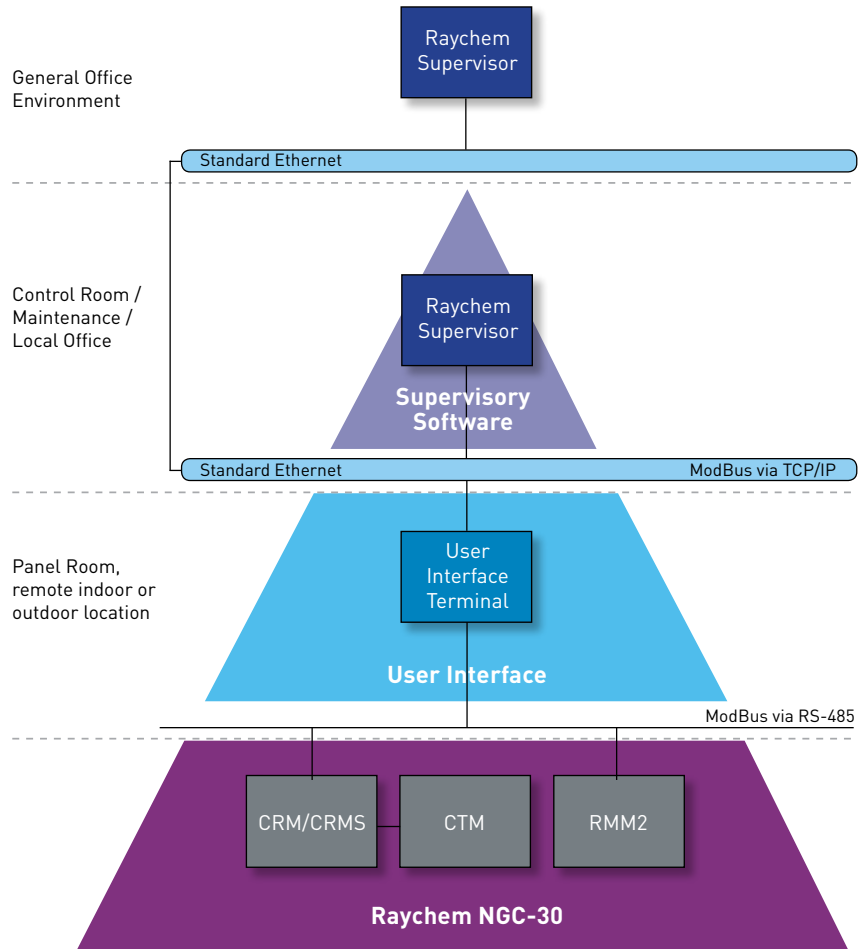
General Office Environment

Raychem Supervisor

Standard Ethernet

Control Room / Maintenance / Local Office

Raychem Supervisor

Supervisory Software

Standard Ethernet

ModBus via TCP/IP

Panel Room, remote indoor or outdoor location

User Interface Terminal

User Interface

ModBus via RS-485

CRM/CRMS

CTM

RMM2

Raychem NGC-30